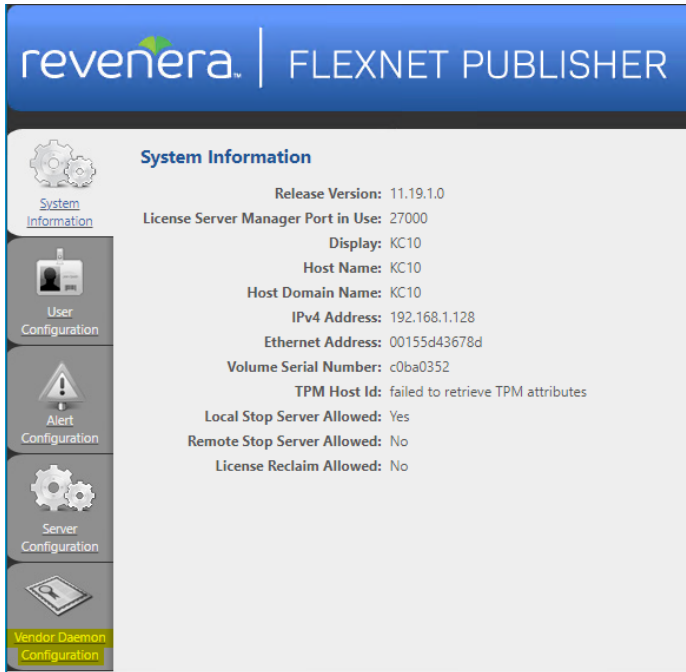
revenera. | FLEXNET PUBLISHER

System Information

User Configuration

Alert Configuration

Server Configuration

Vendor Daemon Configuration

System Information

| | |
|---|---|
| Release Version: | 11.19.1.0 |
| License Server Manager Port in Use: | 27000 |
| Display: | KC10 |
| Host Name: | KC10 |
| Host Domain Name: | KC10 |
| IPv4 Address: | 192.168.1.128 |
| Ethernet Address: | 00155d43678d |
| Volume Serial Number: | c0ba0352 |
| TPM Host Id: | failed to retrieve TPM attributes |
| Local Stop Server Allowed: | Yes |
| Remote Stop Server Allowed: | No |
| License Reclaim Allowed: | No |